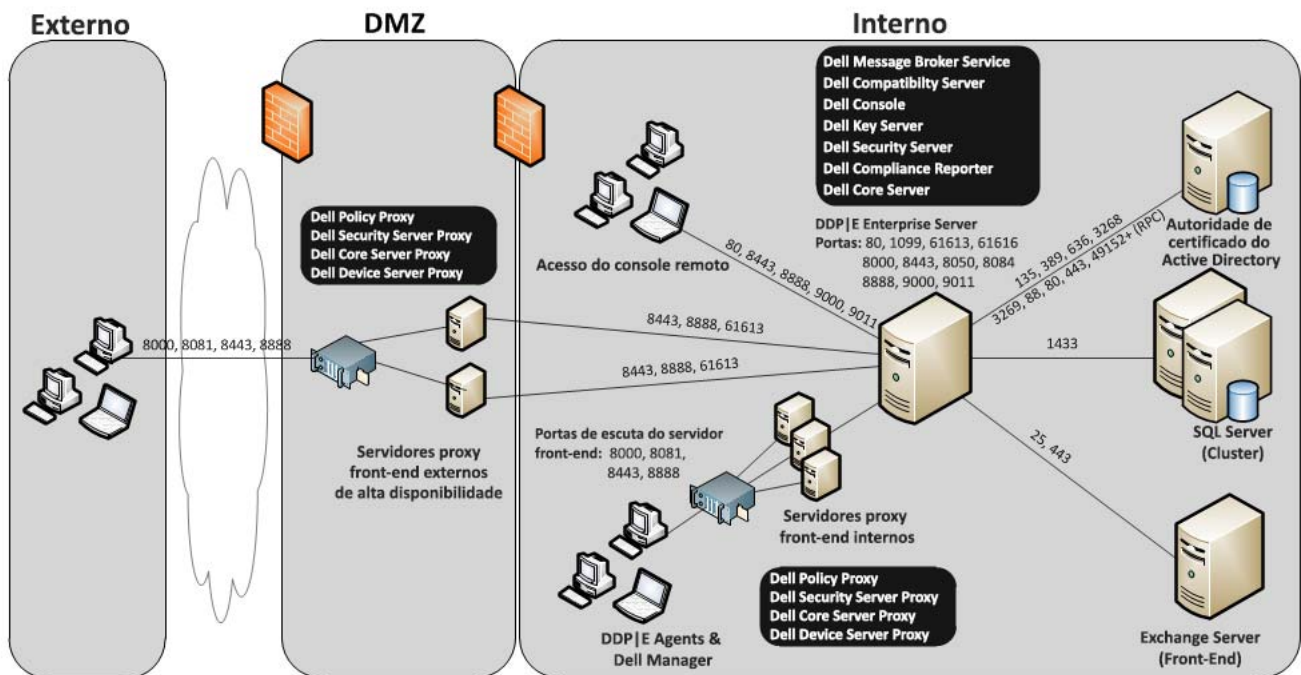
Externo

DMZ

Interno

Dell Message Broker Service
Dell Compatibility Server
Dell Console
Dell Key Server
Dell Security Server
Dell Compliance Reporter
Dell Core Server

Dell Policy Proxy
Dell Security Server Proxy
Dell Core Server Proxy
Dell Device Server Proxy

DDP|E Enterprise Server
Portas: 80, 1099, 61613, 61616
8000, 8443, 8050, 8084
8888, 9000, 9011

Acesso do console remoto

80, 8443, 8888, 9000, 9011

135, 389, 636, 3268
3269, 88, 80, 443, 49152+ (RPC)

Autoridade de certificado do Active Directory

8000, 8081, 8443, 8888

8443, 8888, 61613

8443, 8888, 61613

1433

SQL Server (Cluster)

25, 443

Servidores proxy front-end externos de alta disponibilidade

Portas de escuta do servidor front-end: 8000, 8081, 8443, 8888

Servidores proxy front-end internos

Dell Policy Proxy
Dell Security Server Proxy
Dell Core Server Proxy
Dell Device Server Proxy

DDP|E Agents & Dell Manager

Exchange Server (Front-End)